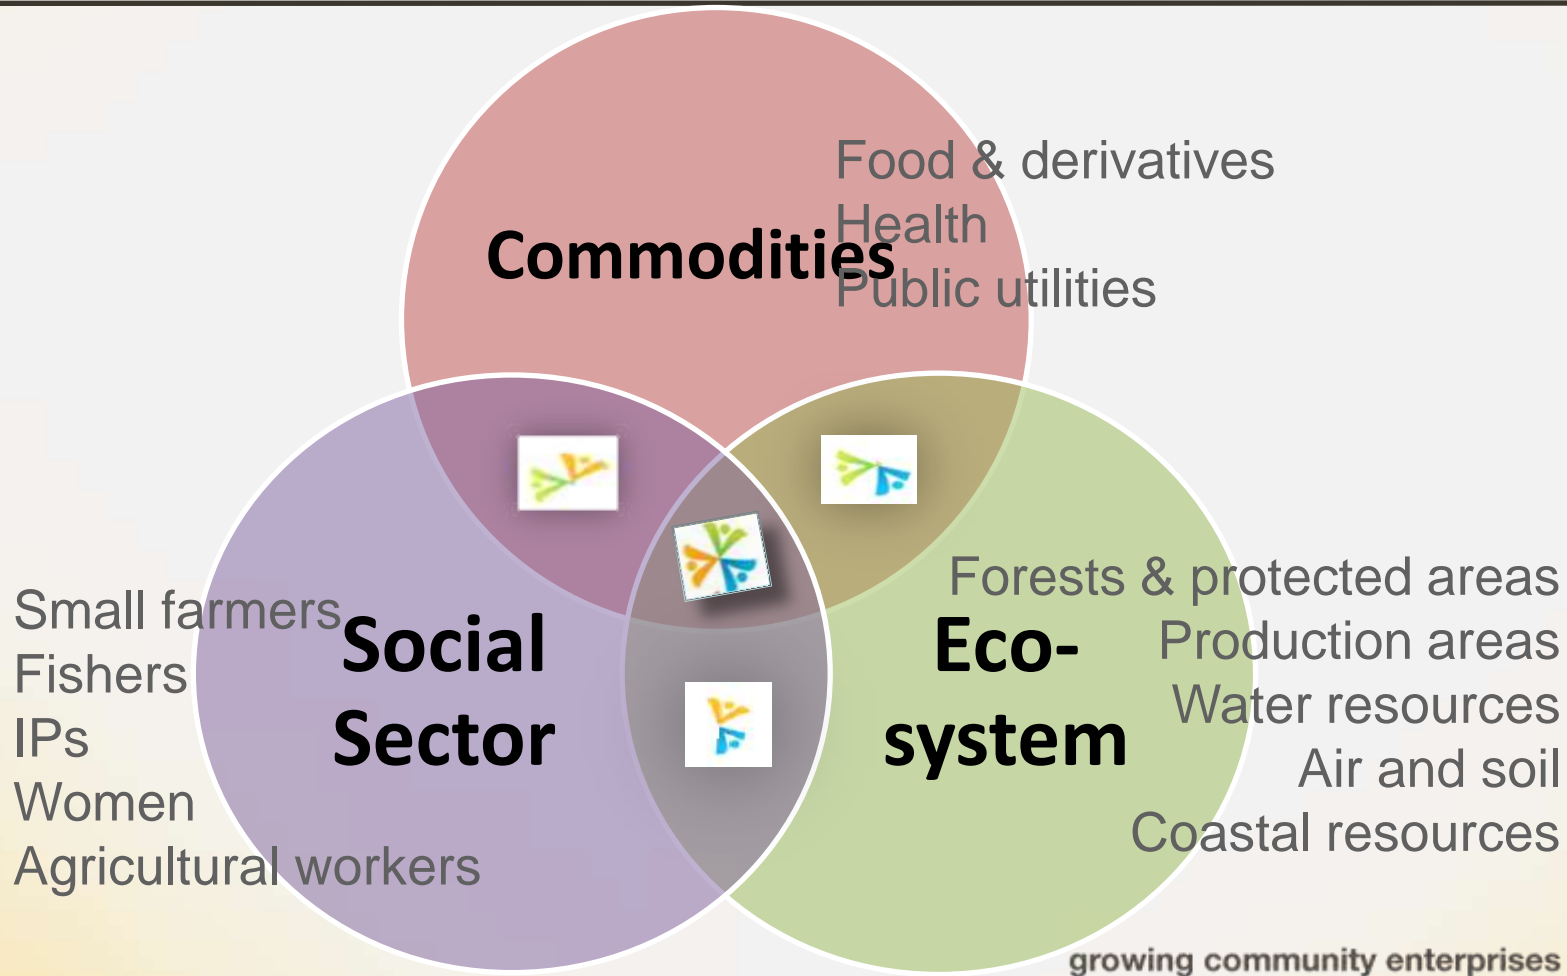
Commodities

Food & derivatives
Health
Public utilities

Small farmers
Fishers
IPs
Women
Agricultural workers

Social Sector

Eco-system

Forests & protected areas
Production areas
Water resources
Air and soil
Coastal resources

growing community enterprises